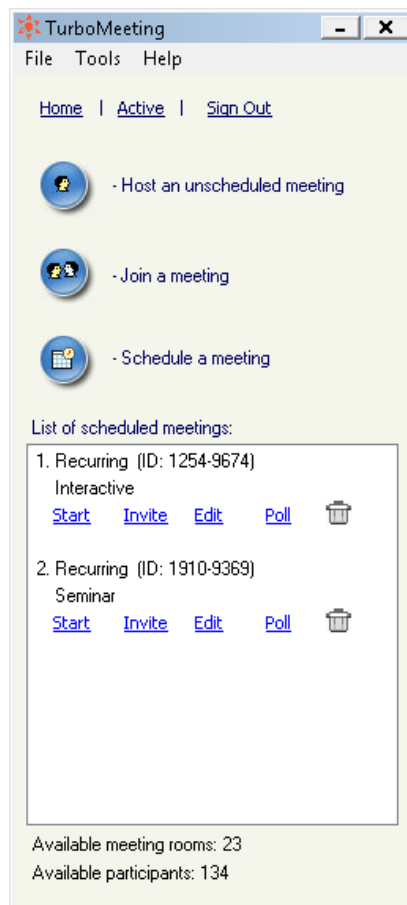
TurboMeeting

File Tools Help

Home | Active | Sign Out

- Host an unscheduled meeting

- Join a meeting

- Schedule a meeting

List of scheduled meetings:

1. Recurring (ID: 1254-9674)
Interactive
Start Invite Edit Poll

2. Recurring (ID: 1910-9369)
Seminar
Start Invite Edit Poll

Available meeting rooms: 23
Available participants: 134